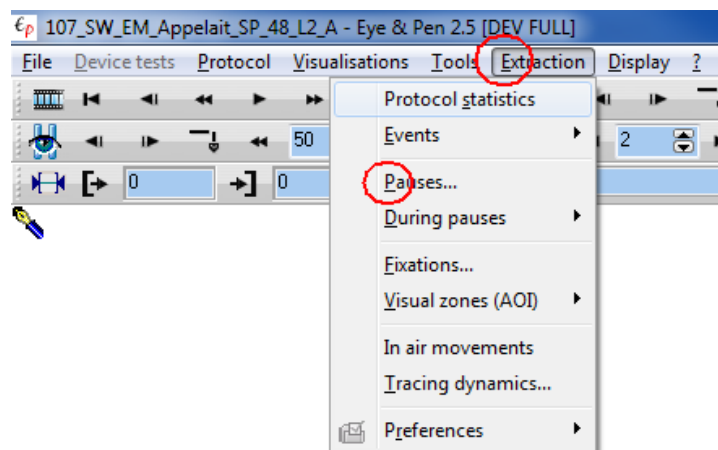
107_SW_EM_Appelait_SP_48_L2_A - Eye & Pen 2.5 [DEV FULL]

File Device tests Protocol Visualisations Tools Extraction Display ?

50

2

0

0

Protocol statistics
Events
Pauses...
During pauses
Fixations...
Visual zones (AOI)
In air movements
Tracing dynamics...
Preferences